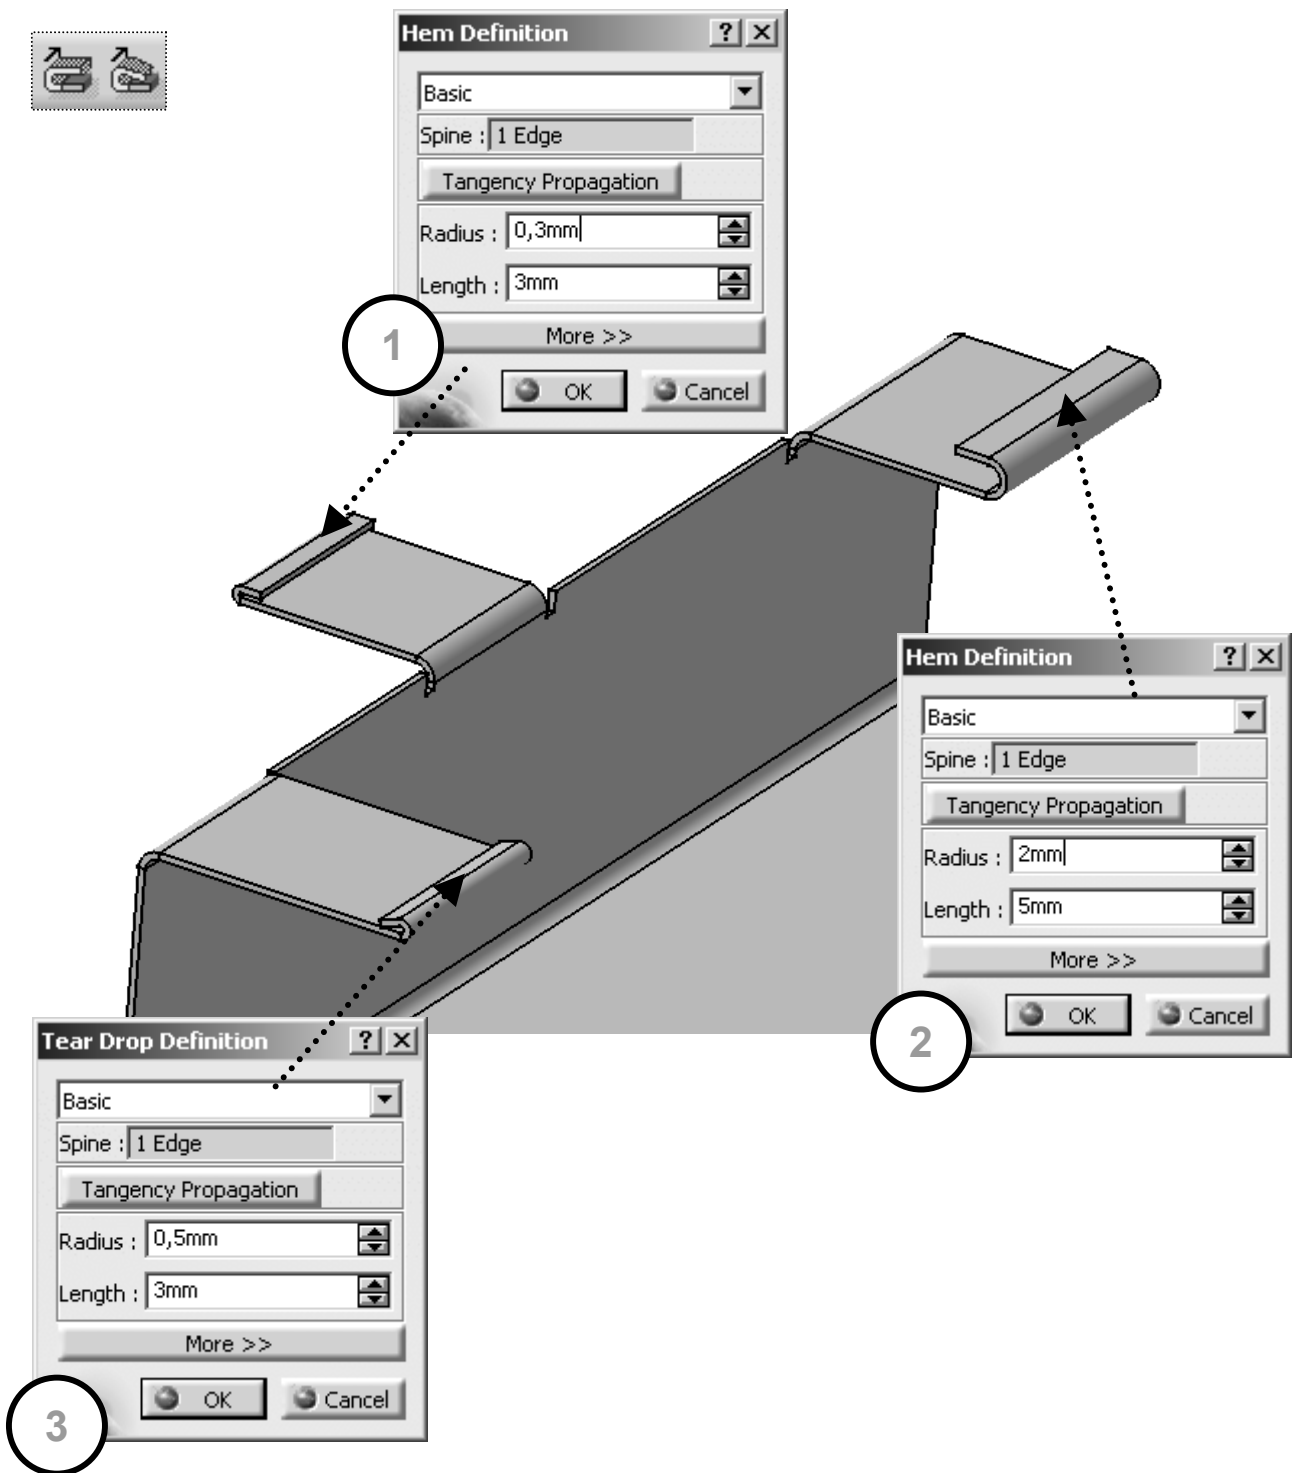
Hem Definition ? X
Basic
Spine : 1 Edge
Tangency Propagation
Radius : 0,3mm
Length : 3mm
More >>
1
OK
Cancel

Hem Definition ? X
Basic
Spine : 1 Edge
Tangency Propagation
Radius : 2mm
Length : 5mm
More >>
OK
Cancel
2

Tear Drop Definition ? X
Basic
Spine : 1 Edge
Tangency Propagation
Radius : 0,5mm
Length : 3mm
More >>
OK
Cancel
3